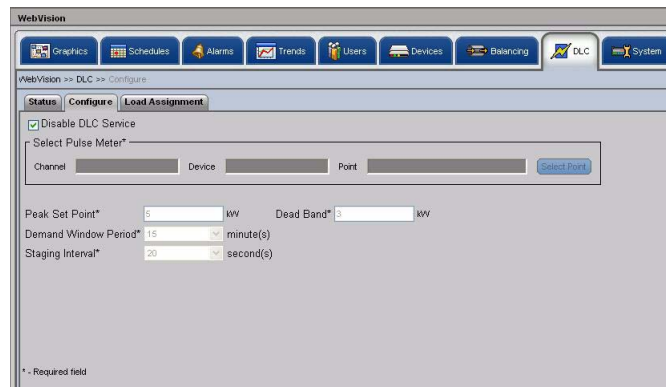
WebVision

Graphics | Schedules | Alarms | Trends | Users | Devices | Balancing | DLC | System

WebVision >> DLC >> Configure

Status | Configure | Load Assignment

Disable DLC Service

Select Pulse Meter*

Channel Device Point Select Point

Peak Set Point* 5 kW Dead Band* 3 kW

Demand Window Period* 15 minute(s)

Staging Interval* 20 second(s)

* - Required field